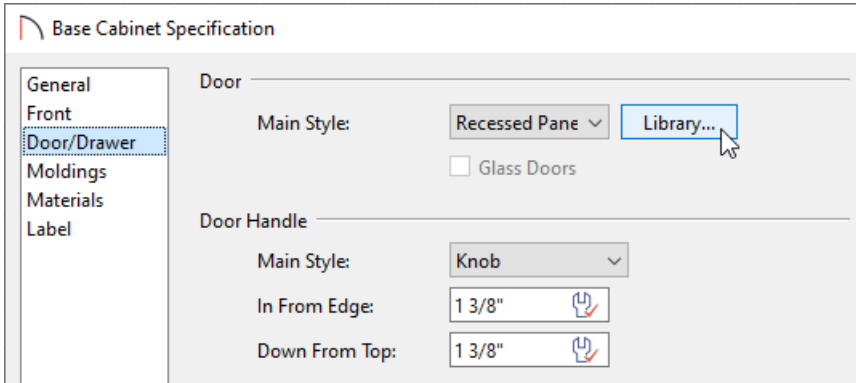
Base Cabinet Specification

General
Front
Door/Drawer
Moldings
Materials
Label

Door

Main Style: Recessed Pane Library...

Glass Doors

Door Handle

Main Style: Knob

In From Edge: 1 3/8"

Down From Top: 1 3/8"